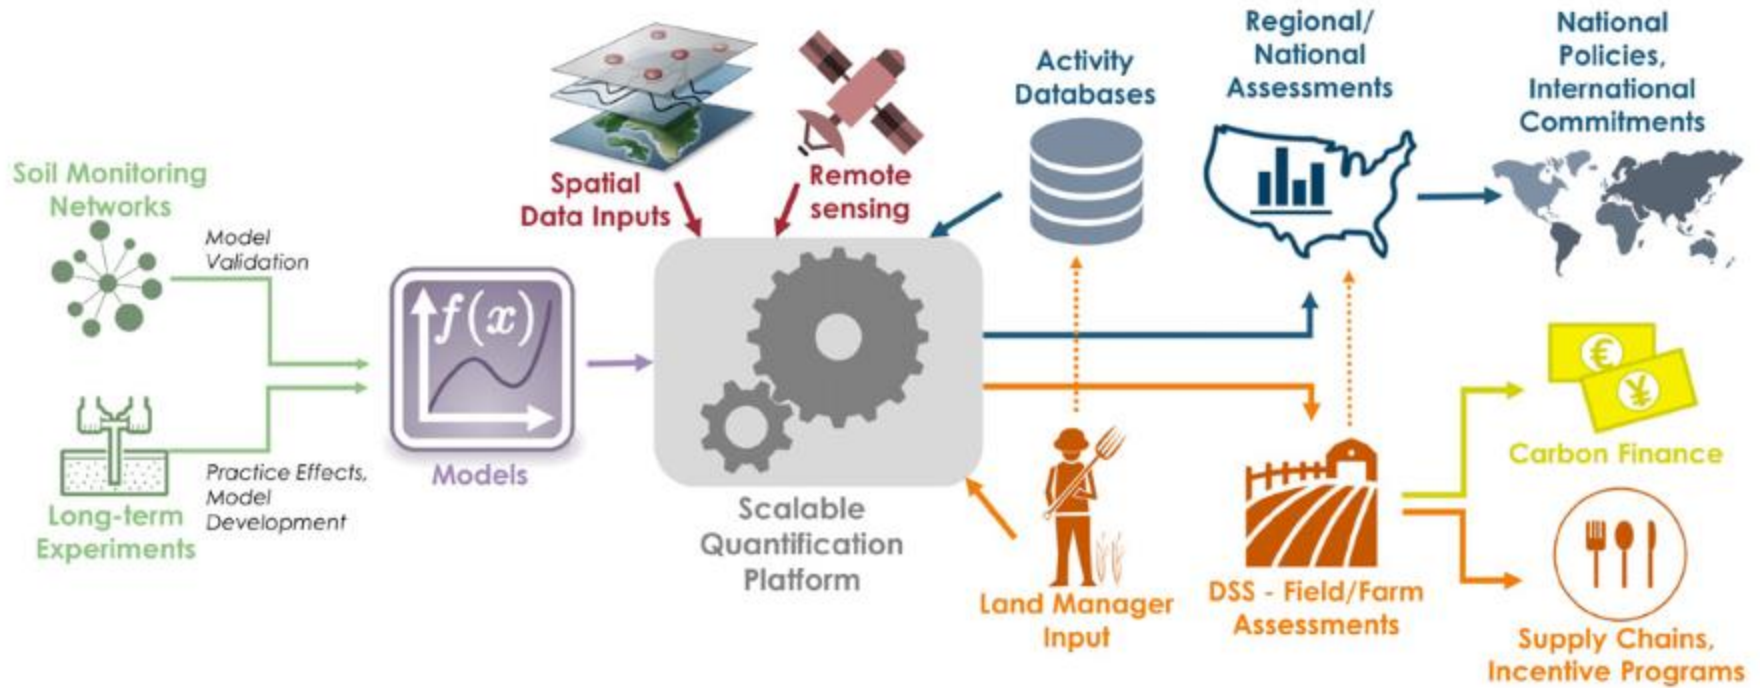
Soil Monitoring Networks

Model Validation

Long-term Experiments

Practice Effects, Model Development

$f(x)$

Models

Spatial Data Inputs

Remote sensing

Scalable Quantification Platform

Activity Databases

Regional/ National Assessments

National Policies, International Commitments

Land Manager Input

DSS - Field/Farm Assessments

€

¥

Carbon Finance

Supply Chains, Incentive Programs